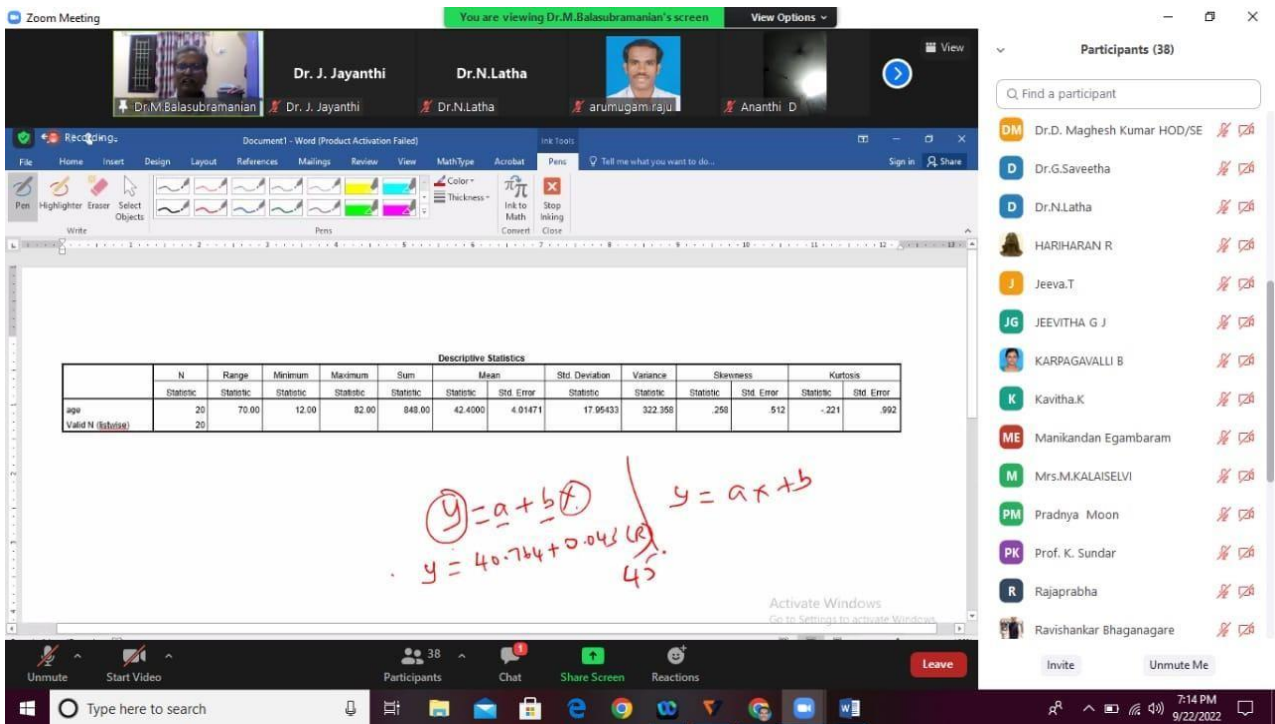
Zoom Meeting
You are viewing Dr.M.Balasubramanian's screen
View Options

Dr. J. Jayanthi
Dr.N.Latha
View
Dr.M.Balasubramanian
Dr. J. Jayanthi
Dr.N.Latha
arumugam raju
Ananthi D

Recording...
Document1 - Word (Product Activation Failed)
Ink Tools
File Home Insert Design Layout References Mailings Review View MathType Acrobat Pens
Tell me what you want to do...
Sign in Share
Pen Highlighter Eraser Select Objects
Write
Pens
Color
Thickness
Ink to Math
Convert
Stop Inking
Close

Descriptive Statistics

| | N | Range | Minimum | Maximum | Sum | Mean | | Std. Deviation | Variance | Skewness | | Kurtosis | |
|---|---|---|---|---|---|---|---|---|---|---|---|---|---|
| | Statistic | Statistic | Statistic | Statistic | Statistic | Statistic | Std. Error | Statistic | Statistic | Statistic | Std. Error | Statistic | Std. Error |
| age | 20 | 70.00 | 12.00 | 82.00 | 848.00 | 42.4000 | 4.01471 | 17.95433 | 322.358 | .258 | .512 | -.221 | .992 |
| Valid N (listwise) | 20 | | | | | | | | | | | | |

$y = a + b x$
$y = ax + b$
$y = 40.764 + 0.043 (x)$
45

Activate Windows
Go to Settings to activate Windows.

Participants (38)
Find a participant
Dr.D. Maghesh Kumar HOD/SE
Dr.G.Saveetha
Dr.N.Latha
HARIHARAN R
Jeeva.T
JEEVITHA G J
KARPAGAVALLI B
Kavitha.K
Manikandan Egambaram
Mrs.M.KALAISELVI
Pradnya Moon
Prof. K. Sundar
Rajaprabha
Ravishankar Bhaganagare
Invite
Unmute Me

Unmute
Start Video
38
Participants
Chat
Share Screen
Reactions
Leave

Type here to search
7:14 PM
9/22/2022